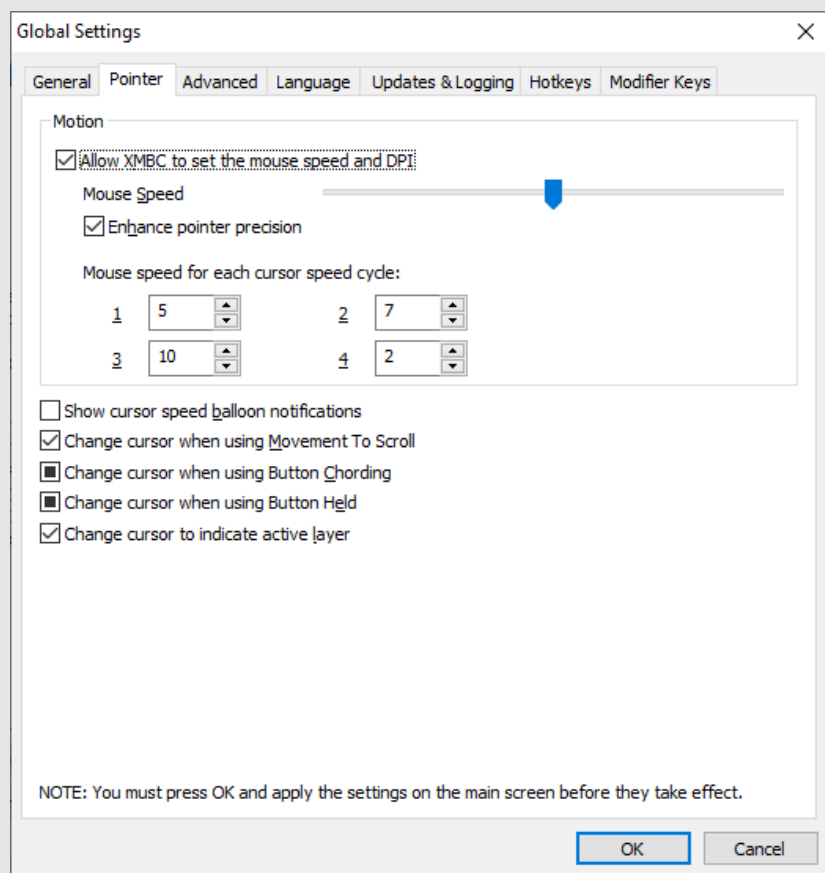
Global Settings

General | Pointer | Advanced | Language | Updates & Logging | Hotkeys | Modifier Keys

Motion

Allow XMBC to set the mouse speed and DPI

Mouse Speed

Enhance pointer precision

Mouse speed for each cursor speed cycle:

1 5
2 7
3 10
4 2

Show cursor speed balloon notifications

Change cursor when using Movement To Scroll

Change cursor when using Button Chording

Change cursor when using Button Held

Change cursor to indicate active layer

NOTE: You must press OK and apply the settings on the main screen before they take effect.

OK

Cancel